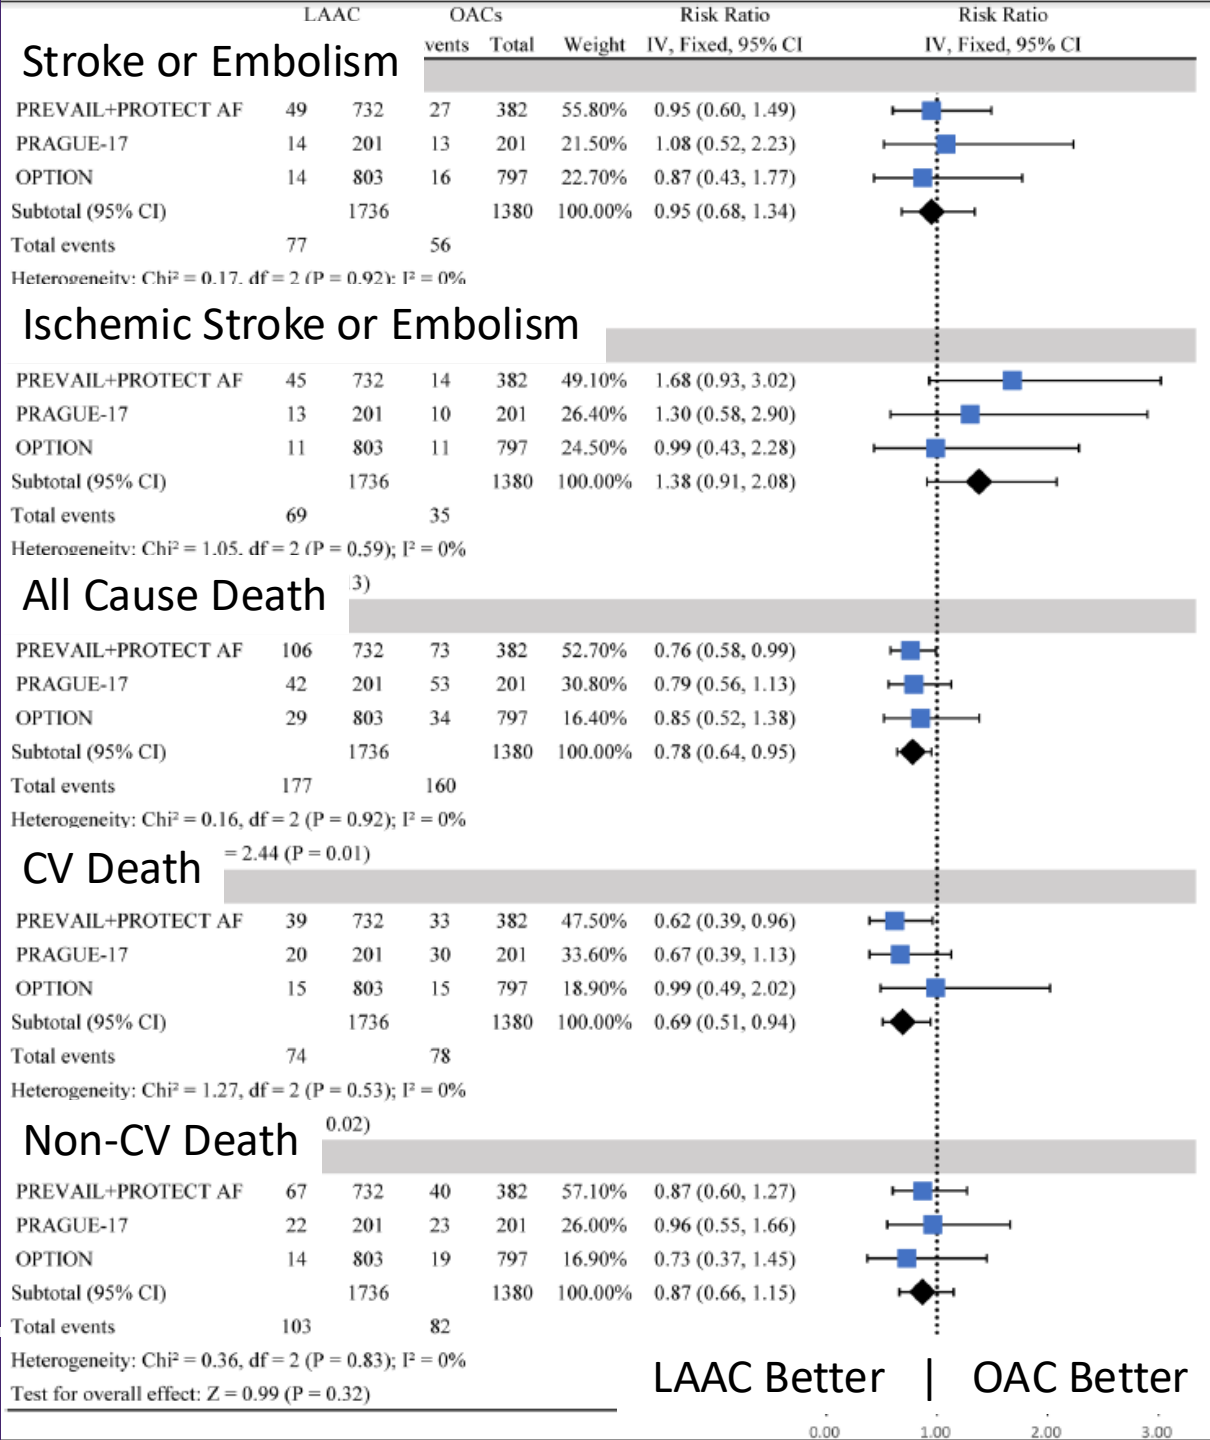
| | LAAC | | OACs | | | Risk Ratio |
|---|---|---|---|---|---|---|
| | | | vents | Total | Weight | IV, Fixed, 95% CI |

Risk Ratio
IV, Fixed, 95% CI

Stroke or Embolism

| | | | | | | |
|---|---|---|---|---|---|---|
| PREVAIL+PROTECT AF | 49 | 732 | 27 | 382 | 55.80% | 0.95 (0.60, 1.49) |
| PRAGUE-17 | 14 | 201 | 13 | 201 | 21.50% | 1.08 (0.52, 2.23) |
| OPTION | 14 | 803 | 16 | 797 | 22.70% | 0.87 (0.43, 1.77) |
| Subtotal (95% CI) | | 1736 | | 1380 | 100.00% | 0.95 (0.68, 1.34) |
| Total events | 77 | | 56 | | | |

Heterogeneity: Chi² = 0.17, df = 2 (P = 0.92); I² = 0%

Ischemic Stroke or Embolism

| | | | | | | |
|---|---|---|---|---|---|---|
| PREVAIL+PROTECT AF | 45 | 732 | 14 | 382 | 49.10% | 1.68 (0.93, 3.02) |
| PRAGUE-17 | 13 | 201 | 10 | 201 | 26.40% | 1.30 (0.58, 2.90) |
| OPTION | 11 | 803 | 11 | 797 | 24.50% | 0.99 (0.43, 2.28) |
| Subtotal (95% CI) | | 1736 | | 1380 | 100.00% | 1.38 (0.91, 2.08) |
| Total events | 69 | | 35 | | | |

Heterogeneity: Chi² = 1.05, df = 2 (P = 0.59); I² = 0%

All Cause Death 3)

| | | | | | | |
|---|---|---|---|---|---|---|
| PREVAIL+PROTECT AF | 106 | 732 | 73 | 382 | 52.70% | 0.76 (0.58, 0.99) |
| PRAGUE-17 | 42 | 201 | 53 | 201 | 30.80% | 0.79 (0.56, 1.13) |
| OPTION | 29 | 803 | 34 | 797 | 16.40% | 0.85 (0.52, 1.38) |
| Subtotal (95% CI) | | 1736 | | 1380 | 100.00% | 0.78 (0.64, 0.95) |
| Total events | 177 | | 160 | | | |

Heterogeneity: Chi² = 0.16, df = 2 (P = 0.92); I² = 0%

CV Death = 2.44 (P = 0.01)

| | | | | | | |
|---|---|---|---|---|---|---|
| PREVAIL+PROTECT AF | 39 | 732 | 33 | 382 | 47.50% | 0.62 (0.39, 0.96) |
| PRAGUE-17 | 20 | 201 | 30 | 201 | 33.60% | 0.67 (0.39, 1.13) |
| OPTION | 15 | 803 | 15 | 797 | 18.90% | 0.99 (0.49, 2.02) |
| Subtotal (95% CI) | | 1736 | | 1380 | 100.00% | 0.69 (0.51, 0.94) |
| Total events | 74 | | 78 | | | |

Heterogeneity: Chi² = 1.27, df = 2 (P = 0.53); I² = 0%

Non-CV Death 0.02)

| | | | | | | |
|---|---|---|---|---|---|---|
| PREVAIL+PROTECT AF | 67 | 732 | 40 | 382 | 57.10% | 0.87 (0.60, 1.27) |
| PRAGUE-17 | 22 | 201 | 23 | 201 | 26.00% | 0.96 (0.55, 1.66) |
| OPTION | 14 | 803 | 19 | 797 | 16.90% | 0.73 (0.37, 1.45) |
| Subtotal (95% CI) | | 1736 | | 1380 | 100.00% | 0.87 (0.66, 1.15) |
| Total events | 103 | | 82 | | | |

Heterogeneity: Chi² = 0.36, df = 2 (P = 0.83); I² = 0%
Test for overall effect: Z = 0.99 (P = 0.32)

LAAC Better | OAC Better

0.00 1.00 2.00 3.00